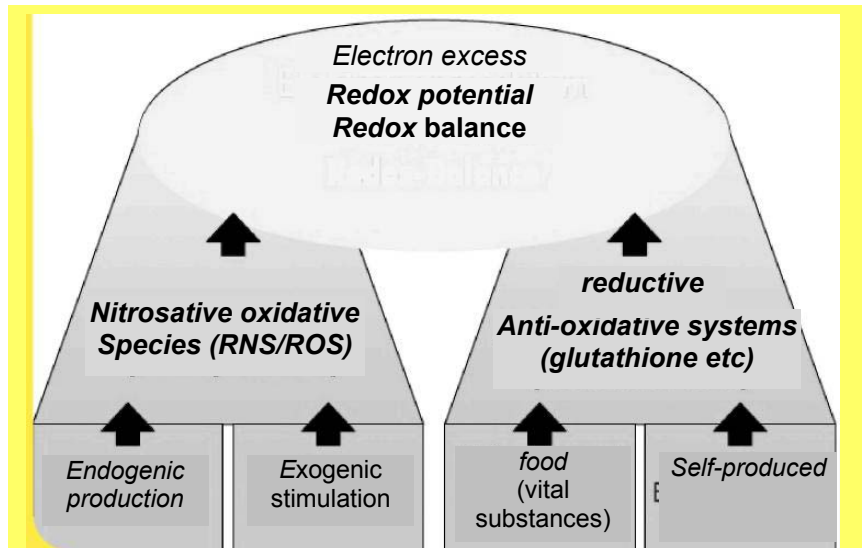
Electron excess
Redox potential
Redox balance

Nitrosative oxidative Species (RNS/ROS)

reductive
Anti-oxidative systems (glutathione etc)

Endogenic production

Exogenic stimulation

food (vital substances)

Self-produced